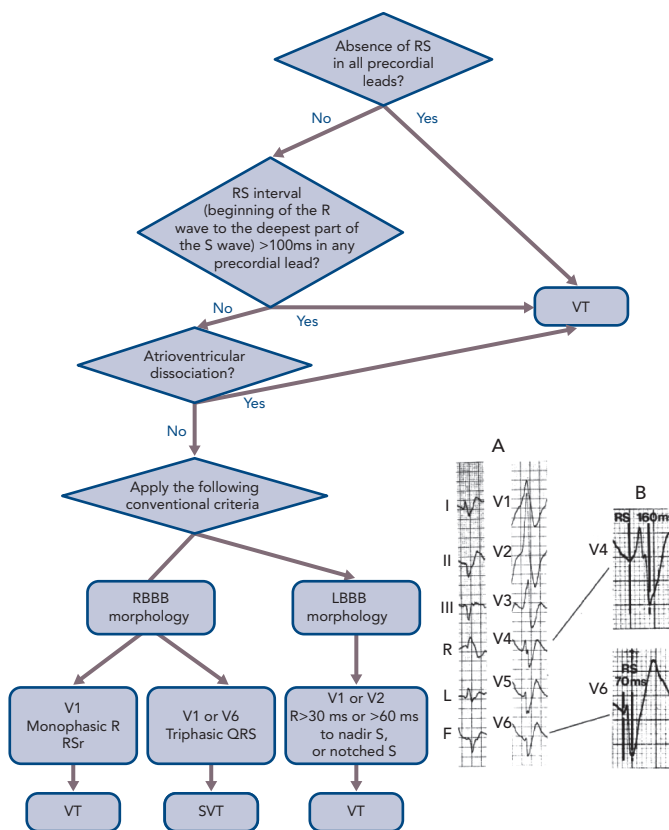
Absence of RS in all precordial leads?

No

Yes

RS interval (beginning of the R wave to the deepest part of the S wave) >100ms in any precordial lead?

No

Yes

VT

Atrioventricular dissociation?

Yes

No

Apply the following conventional criteria

RBBB morphology

LBBB morphology

V1 Monophasic R RSr

V1 or V6 Triphasic QRS

V1 or V2 R>30 ms or >60 ms to nadir S, or notched S

VT

SVT

VT

A

I

II

III

R

L

F

V1

V2

V3

V4

V5

V6

B

RS 160ms

V4

RS 70ms

V6